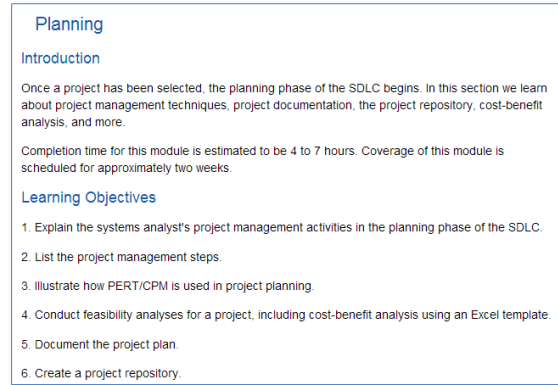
Planning

Introduction

Once a project has been selected, the planning phase of the SDLC begins. In this section we learn about project management techniques, project documentation, the project repository, cost-benefit analysis, and more.

Completion time for this module is estimated to be 4 to 7 hours. Coverage of this module is scheduled for approximately two weeks.

Learning Objectives

1. Explain the systems analyst's project management activities in the planning phase of the SDLC.

2. List the project management steps.

3. Illustrate how PERT/CPM is used in project planning.

4. Conduct feasibility analyses for a project, including cost-benefit analysis using an Excel template.

5. Document the project plan.

6. Create a project repository.